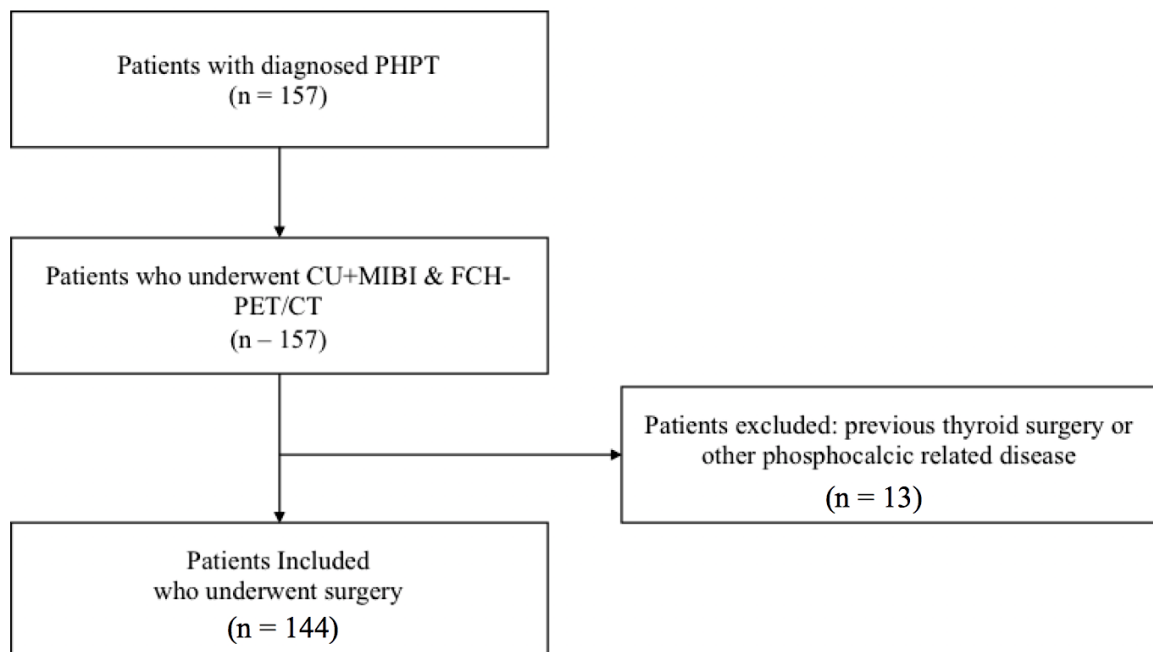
Patients with diagnosed PHPT
(n = 157)

Patients who underwent CU+MIBI & FCH-PET/CT
(n – 157)

Patients excluded: previous thyroid surgery or other phosphocalcic related disease
(n = 13)

Patients Included
who underwent surgery
(n = 144)